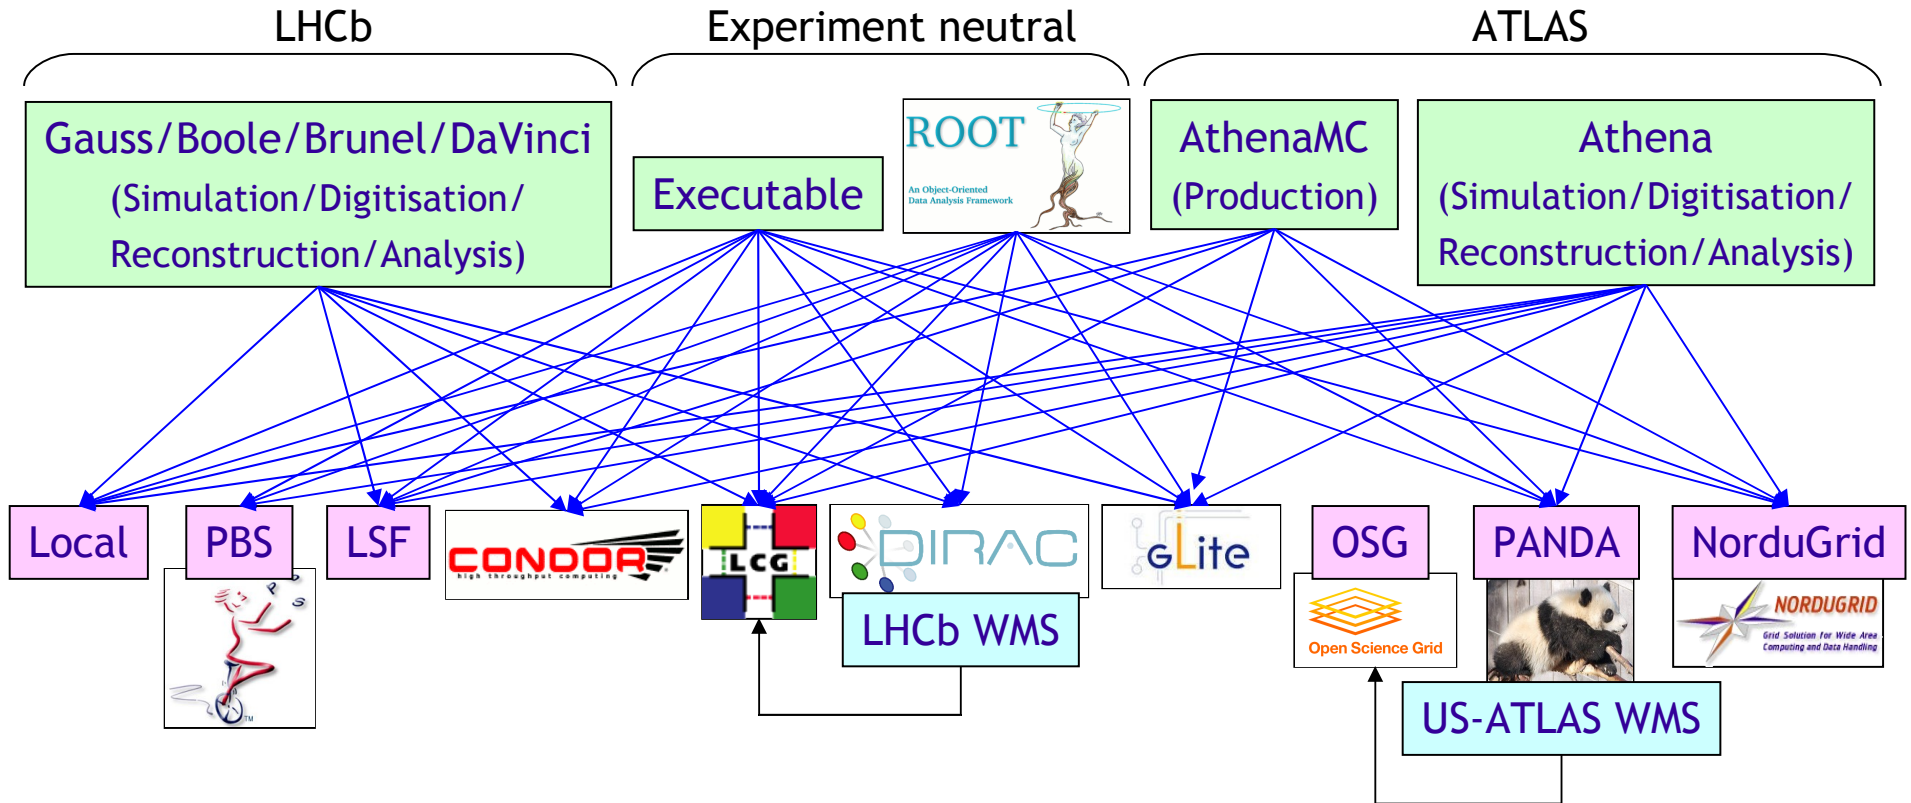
LHCb

Experiment neutral

ATLAS

Gauss/Boole/Brunel/DaVinci (Simulation/Digitisation/ Reconstruction/Analysis)

Executable

ROOT
An Object-Oriented Data Analysis Framework

AthenaMC (Production)

Athena (Simulation/Digitisation/ Reconstruction/Analysis)

Local

PBS

LSF

CONDOR
high throughput computing

LCG

DIRAC

LHCb WMS

gLite

OSG

Open Science Grid

PANDA

NorduGrid

NORDUGRID
Grid Solution for Wide Area Computing and Data Handling

US-ATLAS WMS